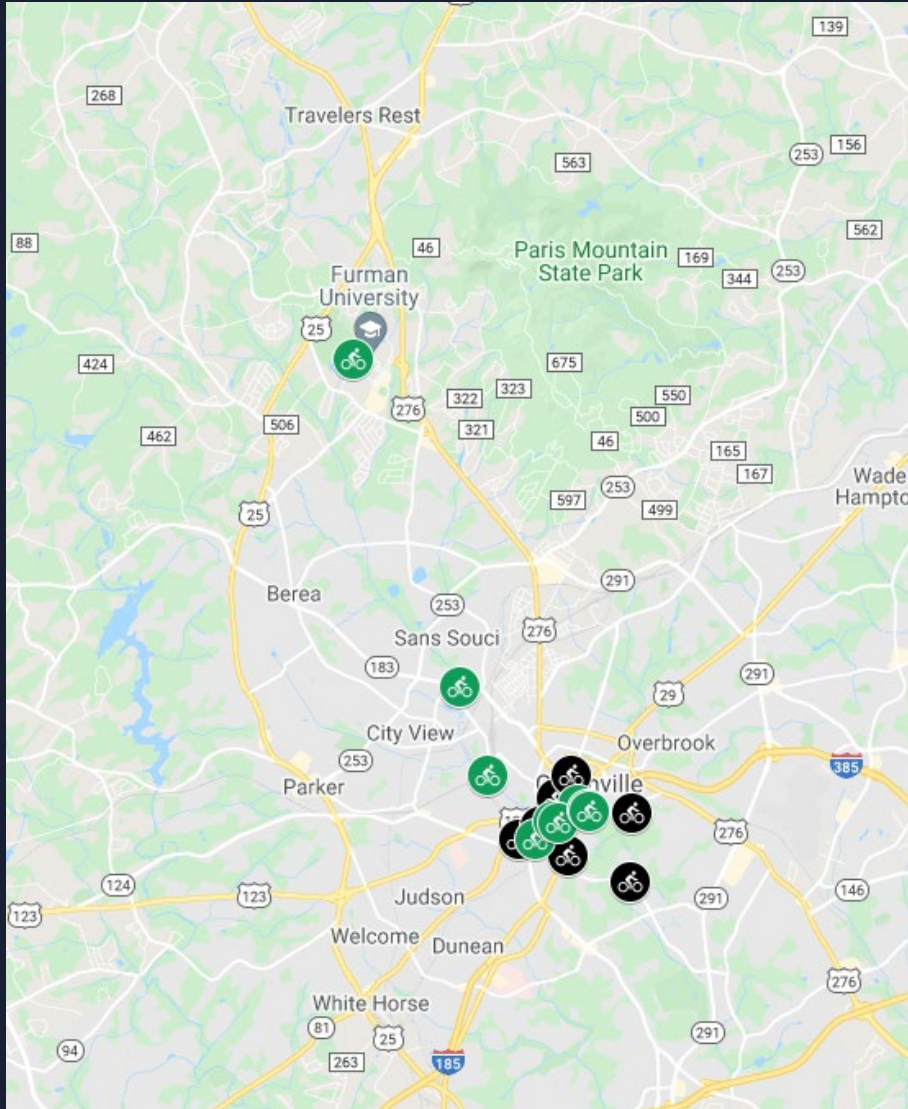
139
268
Travelers Rest
563
253
156
88
46
Paris Mountain State Park
169
562
Furman University
344
253
25
424
675
322
323
276
550
462
506
321
500
46
165
167
Wade Hampto
597
253
499
25
291
Berea
253
Sans Souci
276
183
29
291
City View
253
Overbrook
Parker
385
276
124
123
Judson
146
123
291
Welcome
Dunean
276
White Horse
81
25
94
263
185
291